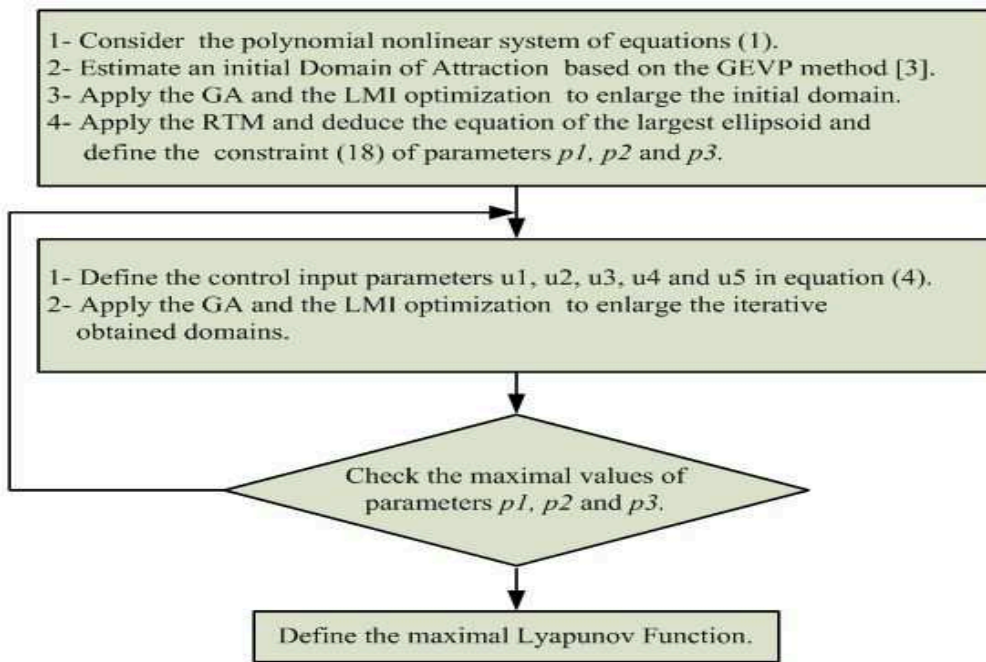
1- Consider the polynomial nonlinear system of equations (1).
2- Estimate an initial Domain of Attraction based on the GEVP method [3].
3- Apply the GA and the LMI optimization to enlarge the initial domain.
4- Apply the RTM and deduce the equation of the largest ellipsoid and define the constraint (18) of parameters p1, p2 and p3.

1- Define the control input parameters u1, u2, u3, u4 and u5 in equation (4).
2- Apply the GA and the LMI optimization to enlarge the iterative obtained domains.

Check the maximal values of parameters p1, p2 and p3.

Define the maximal Lyapunov Function.